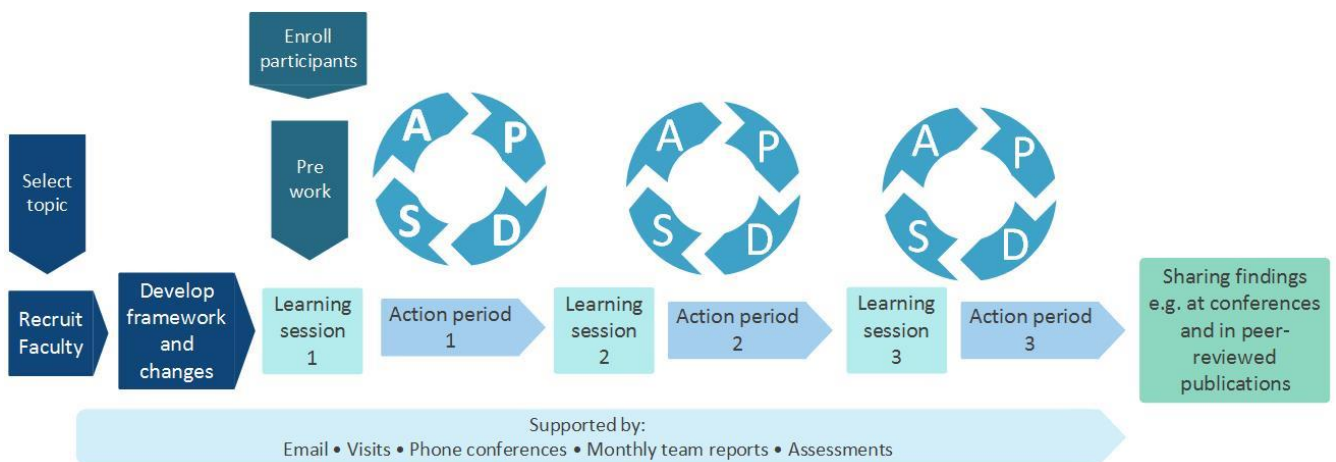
Enroll participants

Select topic

Pre work

A P S D

A P S D

A P S D

Recruit Faculty

Develop framework and changes

Learning session 1

Action period 1

Learning session 2

Action period 2

Learning session 3

Action period 3

Sharing findings e.g. at conferences and in peer-reviewed publications

Supported by:
Email • Visits • Phone conferences • Monthly team reports • Assessments